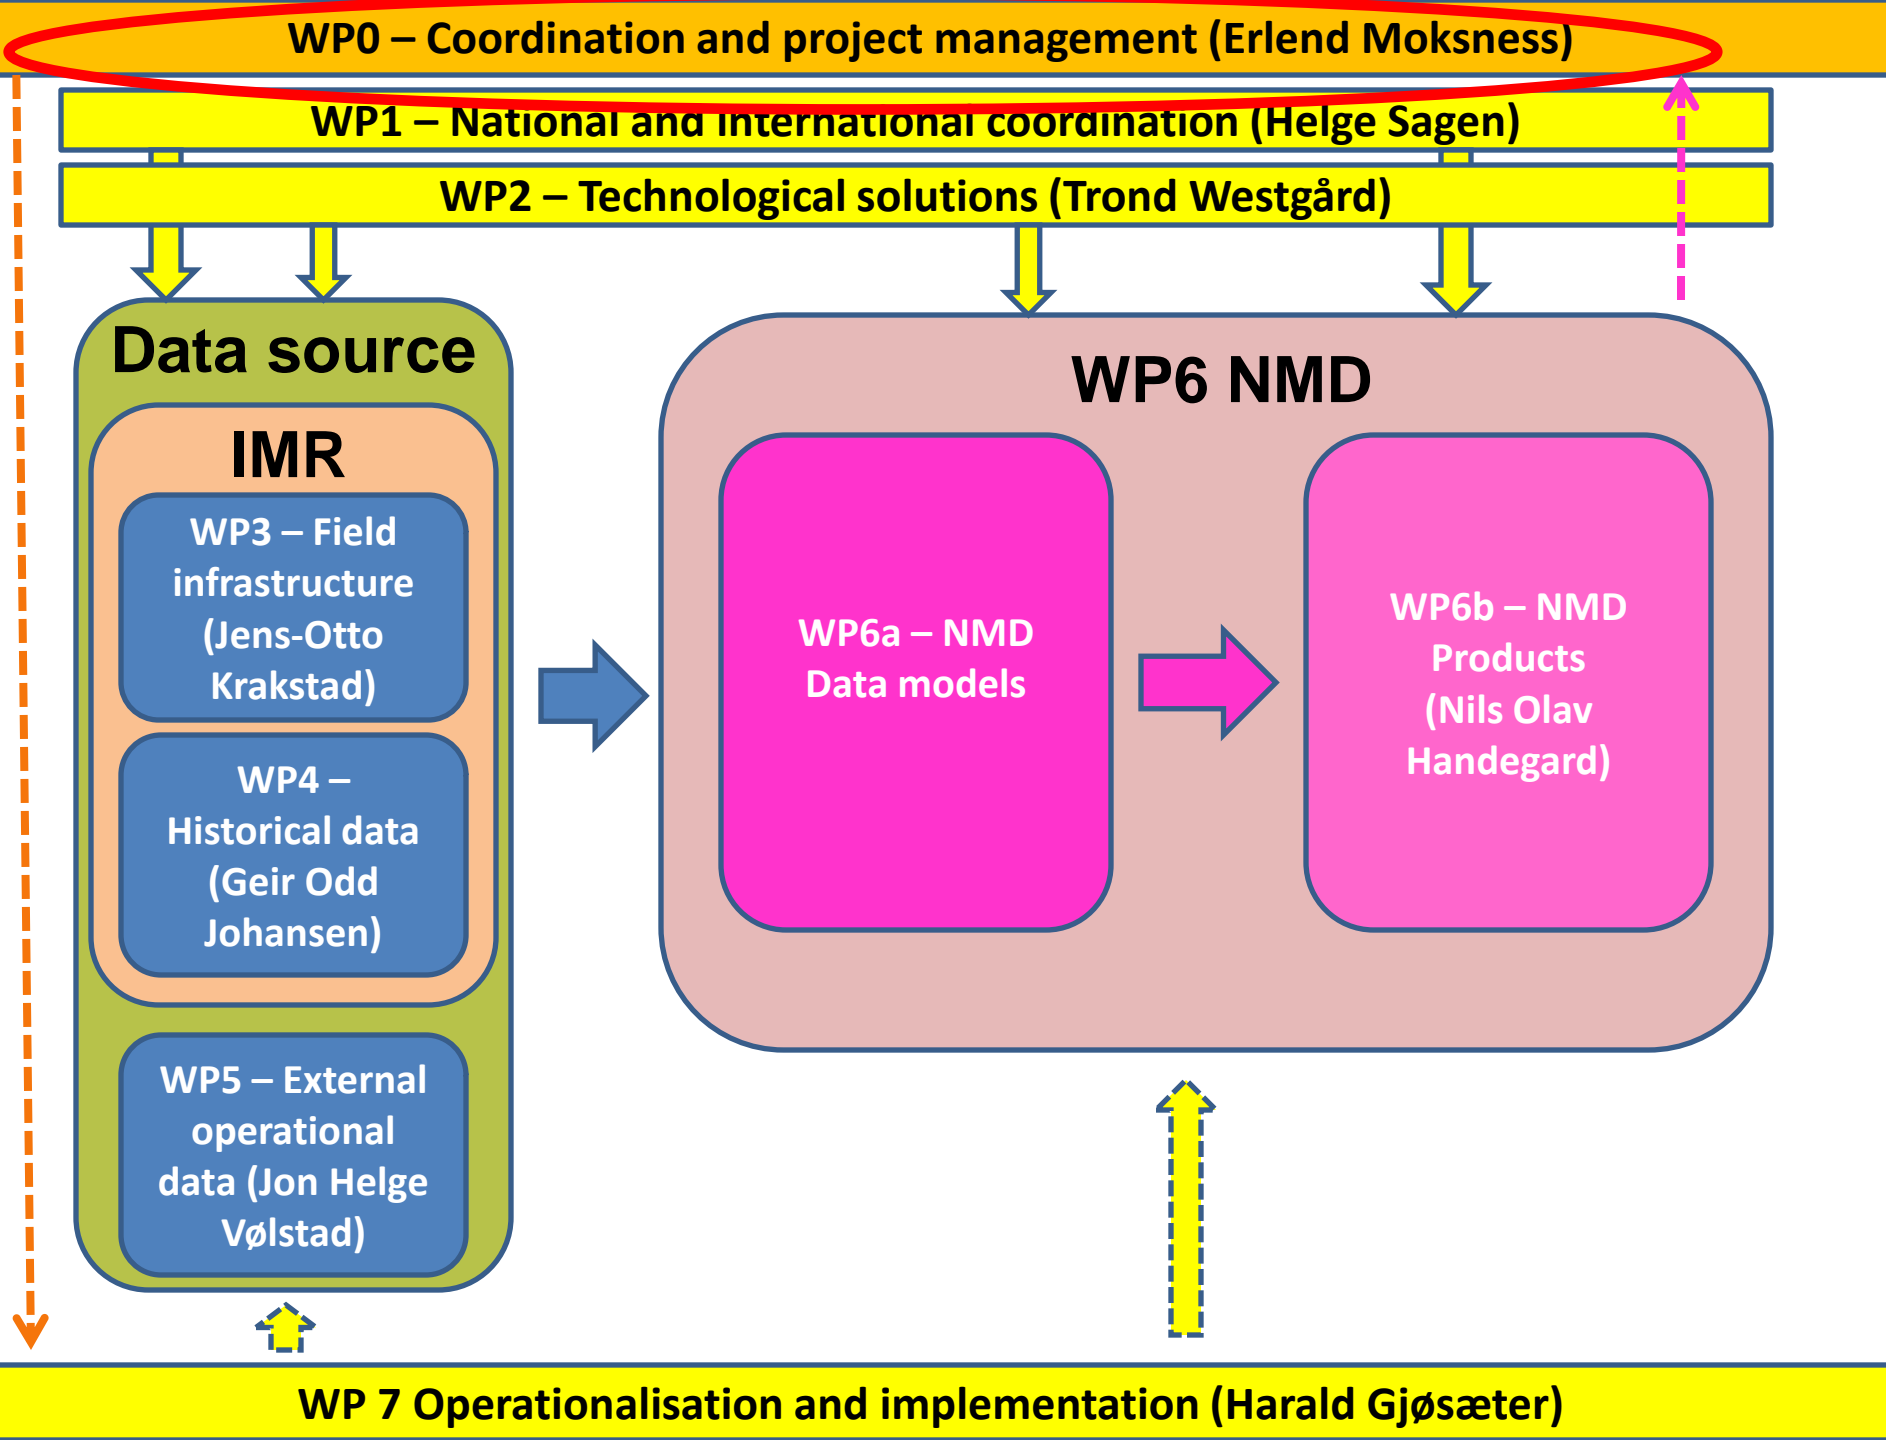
WP0 – Coordination and project management (Erlend Moksness)

WP1 – National and international coordination (Helge Sagen)

WP2 – Technological solutions (Trond Westgård)

Data source

IMR

WP3 – Field infrastructure (Jens-Otto Krakstad)

WP4 – Historical data (Geir Odd Johansen)

WP5 – External operational data (Jon Helge Vølstad)

WP6 NMD

WP6a – NMD Data models

WP6b – NMD Products (Nils Olav Handegard)

WP 7 Operationalisation and implementation (Harald Gjøsæter)